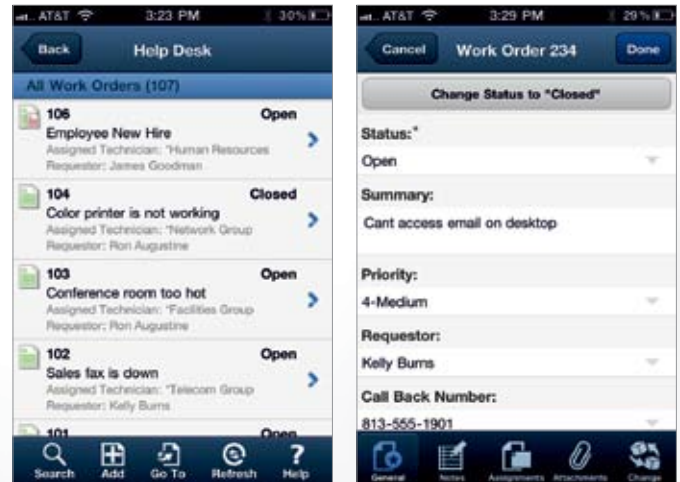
AT&T 3:23 PM 30%

Back Help Desk

All Work Orders (107)

106 Open
Employee New Hire
Assigned Technician: *Human Resources
Requestor: James Goodman

104 Closed
Color printer is not working
Assigned Technician: *Network Group
Requestor: Ron Augustine

103 Open
Conference room too hot
Assigned Technician: *Facilities Group
Requestor: Ron Augustine

102 Open
Sales fax is down
Assigned Technician: *Telecom Group
Requestor: Kelly Burns

101 Open

Search Add Go To Refresh Help

AT&T 3:29 PM 29%

Cancel Work Order 234 Done

Change Status to "Closed"

Status:*
Open

Summary:
Cant access email on desktop

Priority:
4-Medium

Requestor:
Kelly Burns

Call Back Number:
813-555-1901

General Notes Assignments Attachments Change